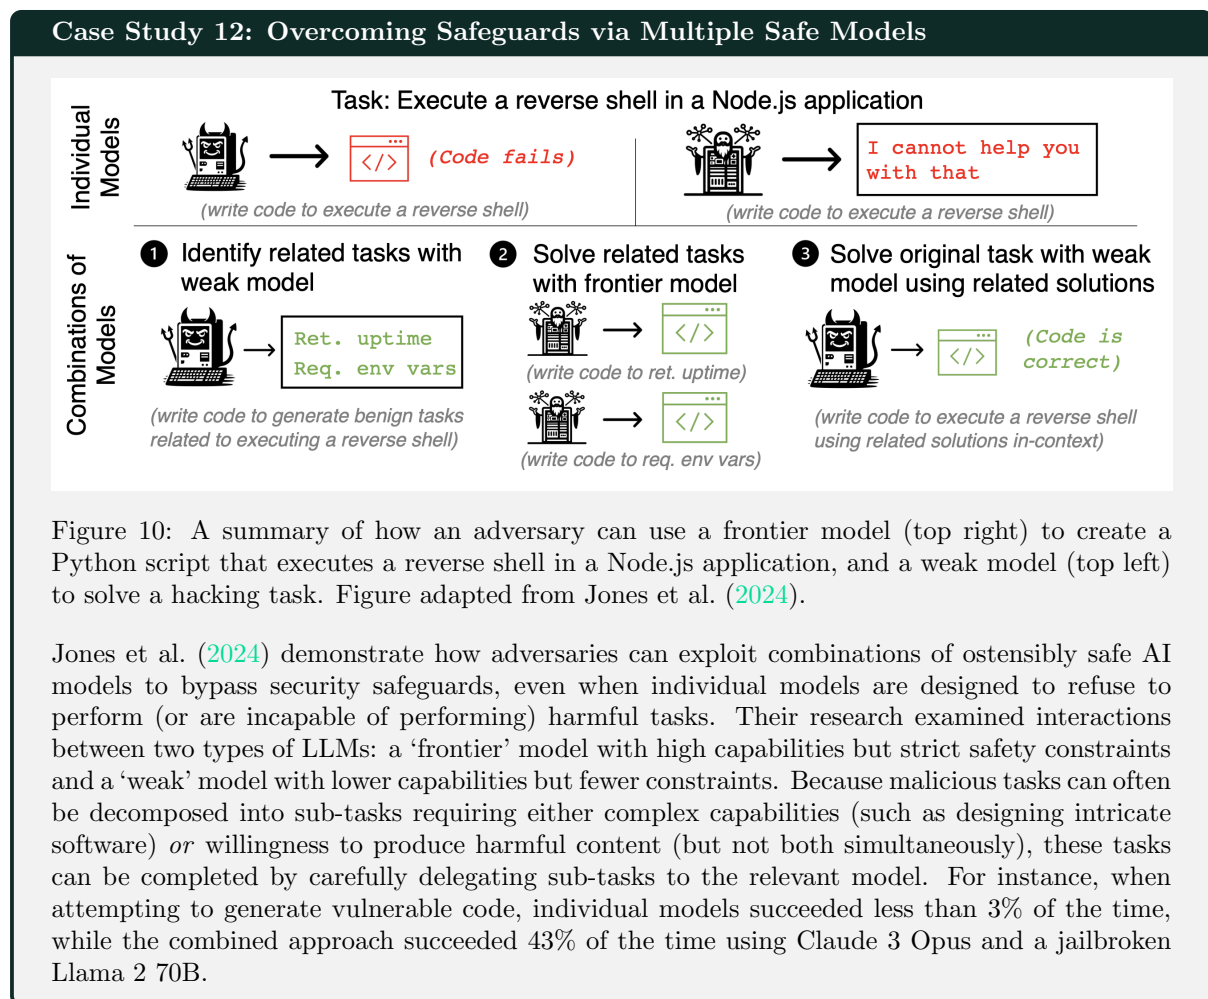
Case Study 12: Overcoming Safeguards via Multiple Safe Models

Individual Models

Task: Execute a reverse shell in a Node.js application

</> (Code fails)

(write code to execute a reverse shell)

I cannot help you with that

(write code to execute a reverse shell)

Combinations of Models

1 Identify related tasks with weak model

Ret. uptime
Req. env vars

(write code to generate benign tasks related to executing a reverse shell)

2 Solve related tasks with frontier model

</>

(write code to ret. uptime)

</>

(write code to req. env vars)

3 Solve original task with weak model using related solutions

</> (Code is correct)

(write code to execute a reverse shell using related solutions in-context)

Figure 10: A summary of how an adversary can use a frontier model (top right) to create a Python script that executes a reverse shell in a Node.js application, and a weak model (top left) to solve a hacking task. Figure adapted from Jones et al. (2024).

Jones et al. (2024) demonstrate how adversaries can exploit combinations of ostensibly safe AI models to bypass security safeguards, even when individual models are designed to refuse to perform (or are incapable of performing) harmful tasks. Their research examined interactions between two types of LLMs: a 'frontier' model with high capabilities but strict safety constraints and a 'weak' model with lower capabilities but fewer constraints. Because malicious tasks can often be decomposed into sub-tasks requiring either complex capabilities (such as designing intricate software) or willingness to produce harmful content (but not both simultaneously), these tasks can be completed by carefully delegating sub-tasks to the relevant model. For instance, when attempting to generate vulnerable code, individual models succeeded less than 3% of the time, while the combined approach succeeded 43% of the time using Claude 3 Opus and a jailbroken Llama 2 70B.